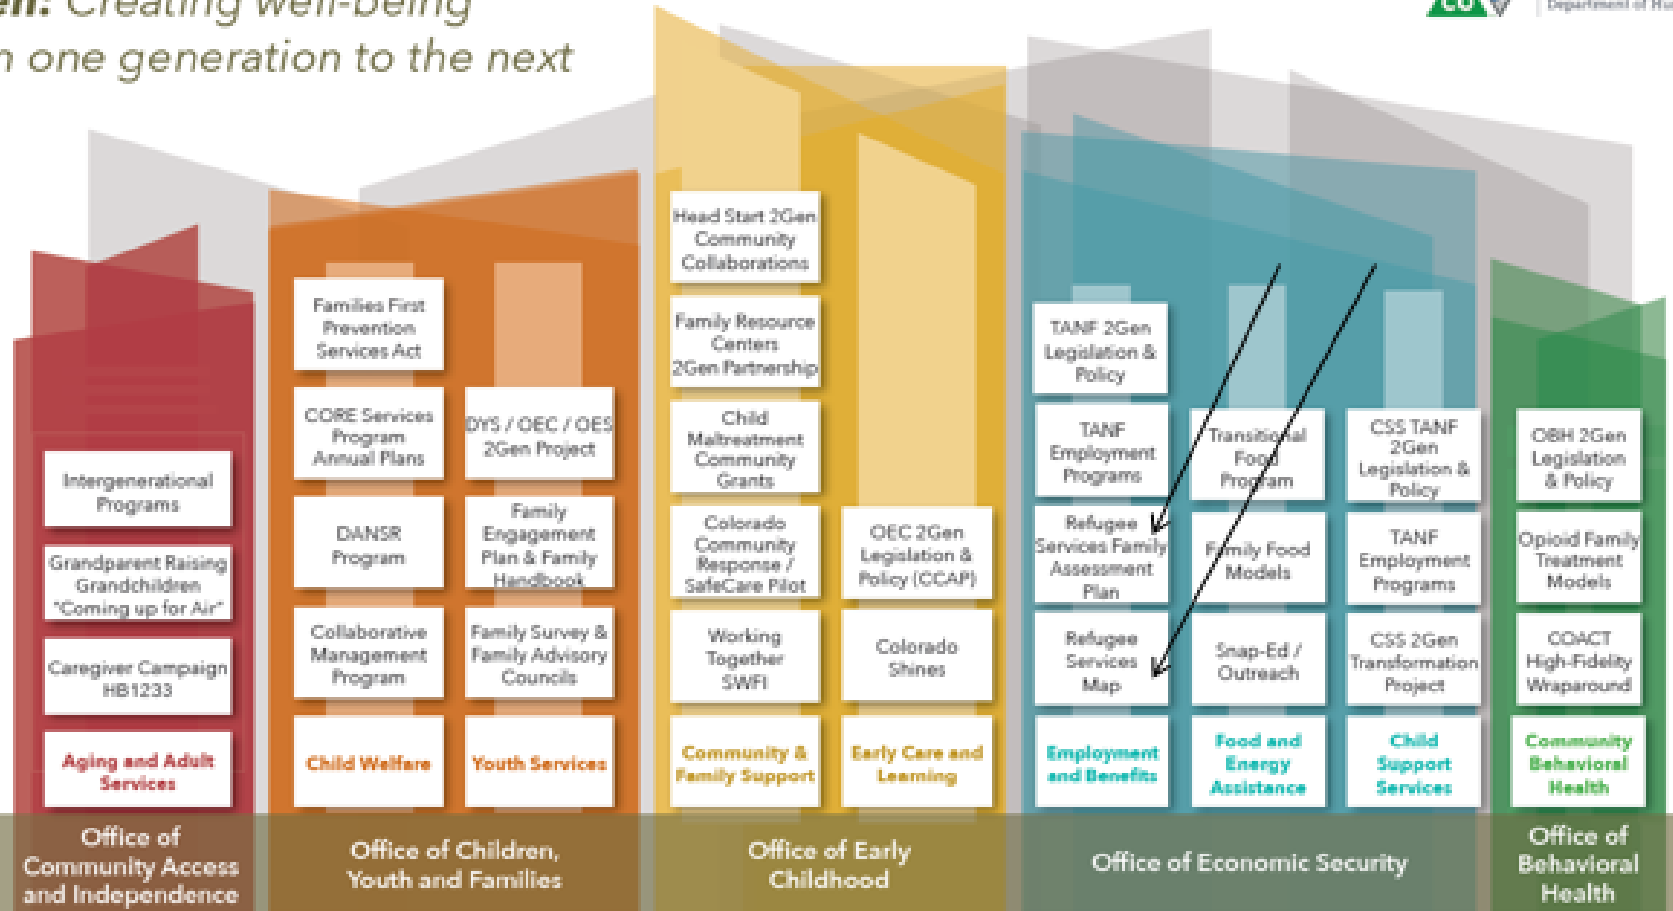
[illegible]n: Creating well-being
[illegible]n one generation to the next

CO

Department of Hu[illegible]

Intergenerational Programs

Grandparent Raising Grandchildren "Coming up for Air"

Caregiver Campaign HB1233

Aging and Adult Services

Office of Community Access and Independence

Families First Prevention Services Act

CORE Services Program Annual Plans

DYS / OEC / OES 2Gen Project

DANSR Program

Family Engagement Plan & Family Handbook

Collaborative Management Program

Family Survey & Family Advisory Councils

Child Welfare

Youth Services

Office of Children, Youth and Families

Head Start 2Gen Community Collaborations

Family Resource Centers 2Gen Partnership

Child Maltreatment Community Grants

Colorado Community Response / SafeCare Pilot

OEC 2Gen Legislation & Policy (CCAP)

Working Together SWFI

Colorado Shines

Community & Family Support

Early Care and Learning

Office of Early Childhood

TANF 2Gen Legislation & Policy

TANF Employment Programs

Transitional Food Program

CSS TANF 2Gen Legislation & Policy

Refugee Services Family Assessment Plan

Family Food Models

TANF Employment Programs

Refugee Services Map

Snap-Ed / Outreach

CSS 2Gen Transformation Project

Employment and Benefits

Food and Energy Assistance

Child Support Services

Office of Economic Security

OBH 2Gen Legislation & Policy

Opioid Family Treatment Models

COACT High-Fidelity Wraparound

Community Behavioral Health

Office of Behavioral Health